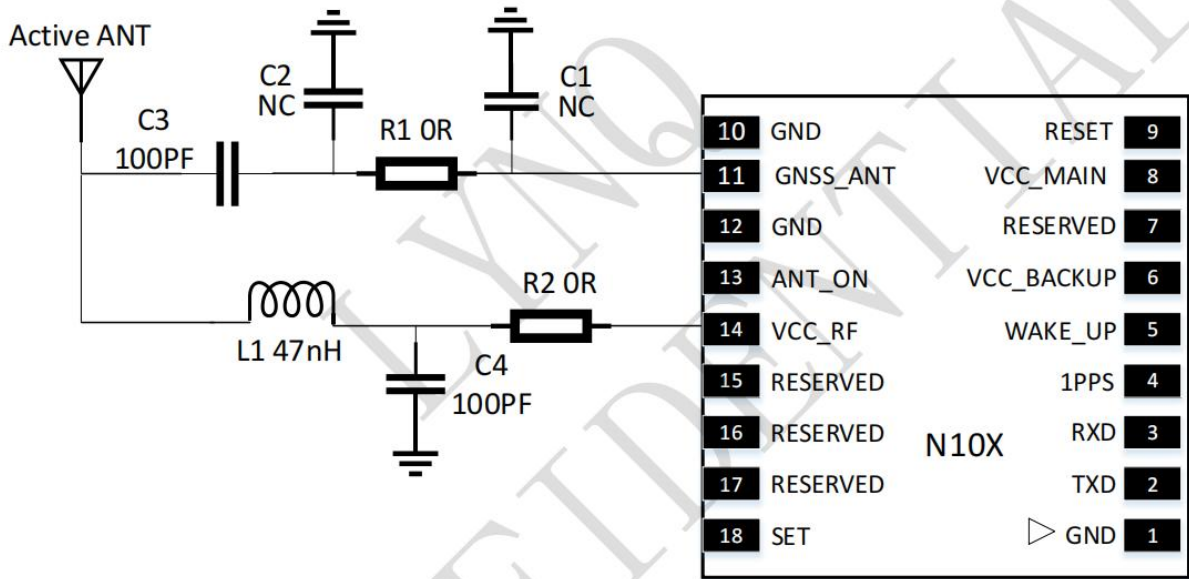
Active ANT

C2
NC

C1
NC

C3
100PF

R1 0R

R2 0R

L1 47nH

C4
100PF

| | | | |
|---|---|---|---|
| 10 | GND | RESET | 9 |
| 11 | GNSS_ANT | VCC_MAIN | 8 |
| 12 | GND | RESERVED | 7 |
| 13 | ANT_ON | VCC_BACKUP | 6 |
| 14 | VCC_RF | WAKE_UP | 5 |
| 15 | RESERVED | 1PPS | 4 |
| 16 | RESERVED | RXD | 3 |
| 17 | RESERVED | TXD | 2 |
| 18 | SET | GND | 1 |

N10X

LYNQ CONFIDENTIAL